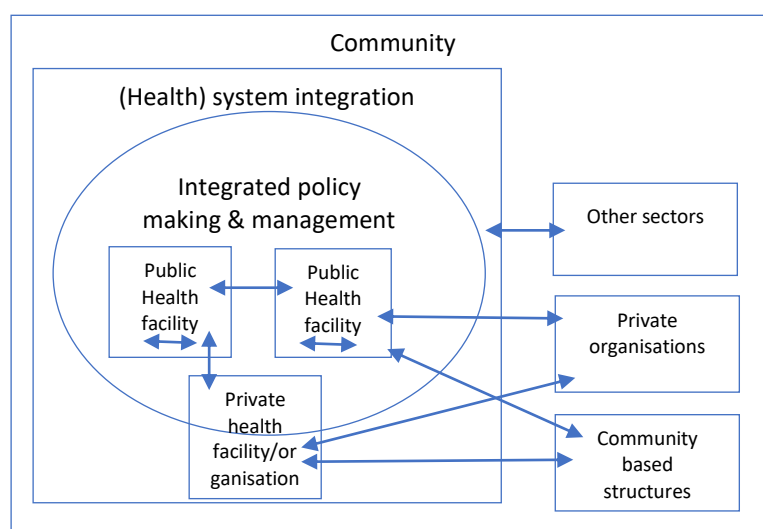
Community

(Health) system integration

Integrated policy making & management

Public Health facility

Public Health facility

Private health facility/or ganisation

Other sectors

Private organisations

Community based structures